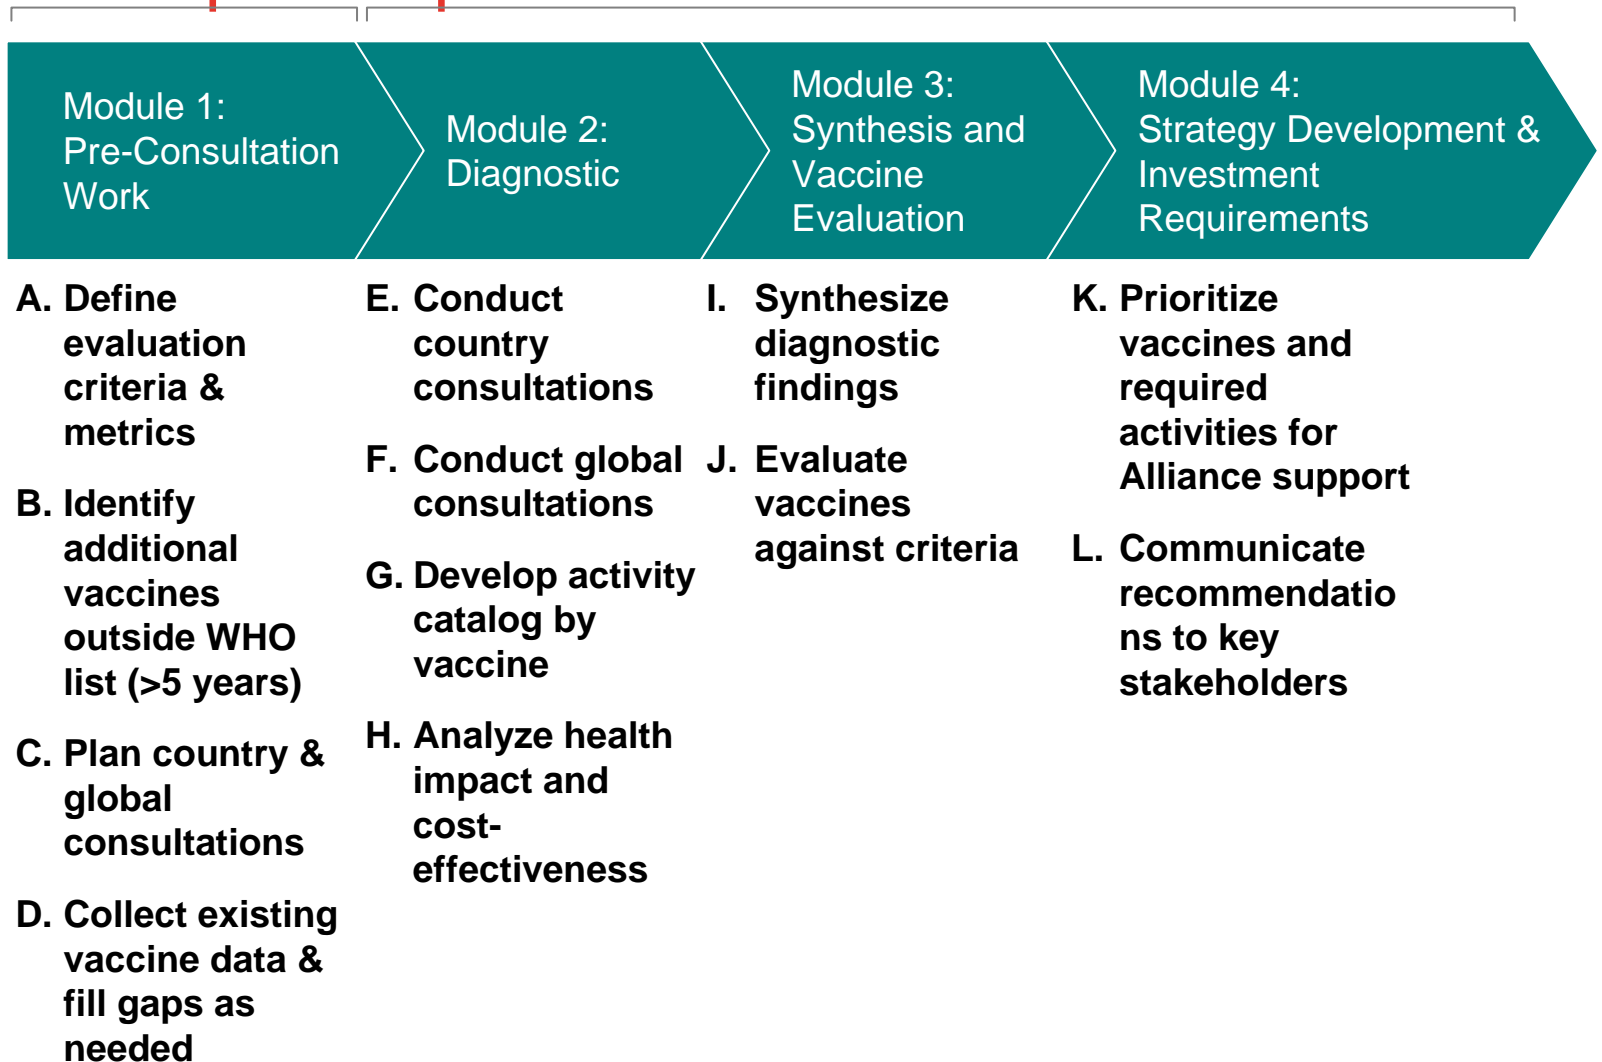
Module 1: Pre-Consultation Work

Module 2: Diagnostic

Module 3: Synthesis and Vaccine Evaluation

Module 4: Strategy Development & Investment Requirements

A. Define evaluation criteria & metrics

B. Identify additional vaccines outside WHO list (>5 years)

C. Plan country & global consultations

D. Collect existing vaccine data & fill gaps as needed

E. Conduct country consultations

F. Conduct global consultations

G. Develop activity catalog by vaccine

H. Analyze health impact and cost-effectiveness

I. Synthesize diagnostic findings

J. Evaluate vaccines against criteria

K. Prioritize vaccines and required activities for Alliance support

L. Communicate recommendations to key stakeholders